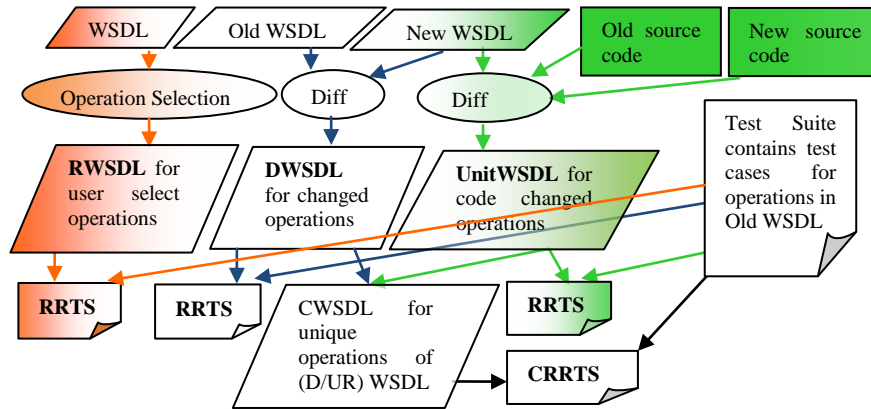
WSDL

Old WSDL

New WSDL

Old source code

New source code

Operation Selection

Diff

Diff

**RWSDL** for user select operations

**DWSDL** for changed operations

**UnitWSDL** for code changed operations

Test Suite contains test cases for operations in Old WSDL

RRTS

RRTS

CWSDL for unique operations of (D/UR) WSDL

RRTS

CRRTS